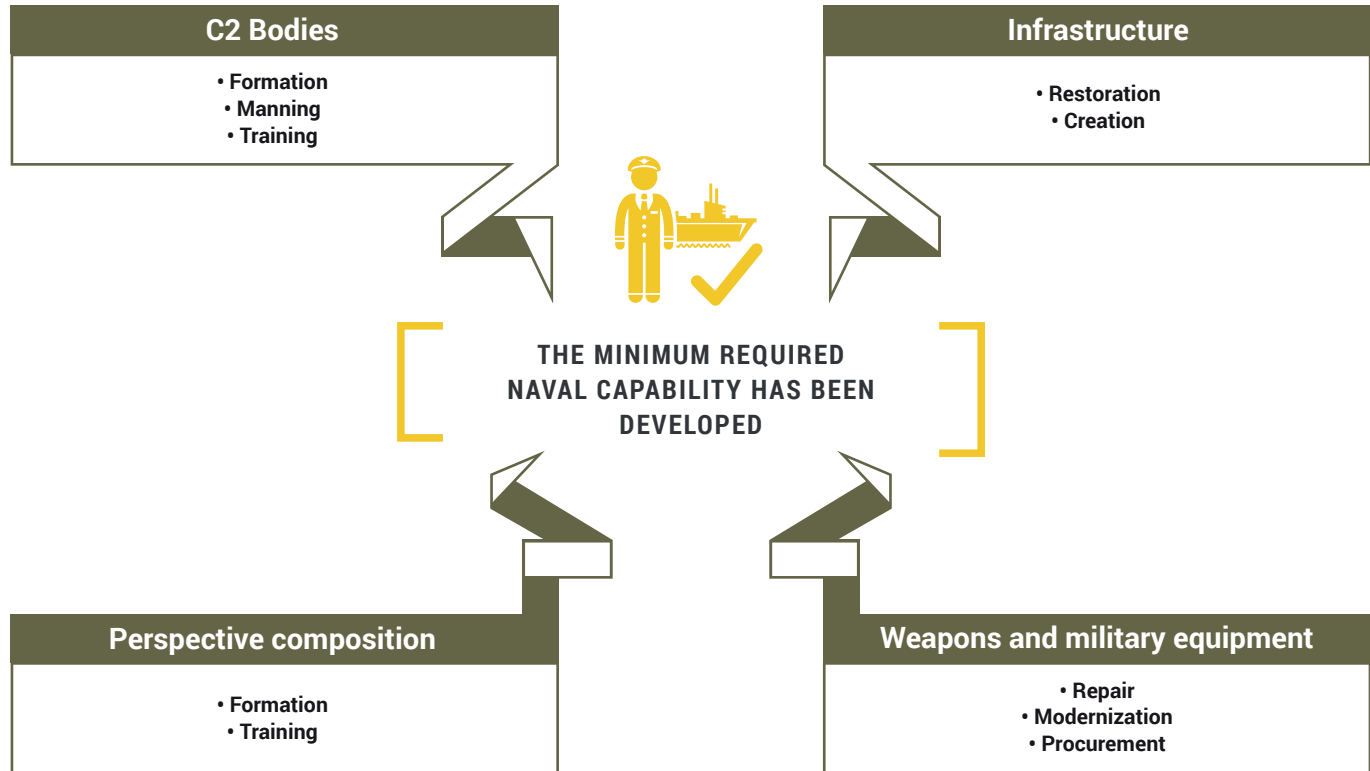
C2 Bodies

• Formation
• Manning
• Training

Infrastructure

• Restoration
• Creation

THE MINIMUM REQUIRED NAVAL CAPABILITY HAS BEEN DEVELOPED

Perspective composition

• Formation
• Training

Weapons and military equipment

• Repair
• Modernization
• Procurement